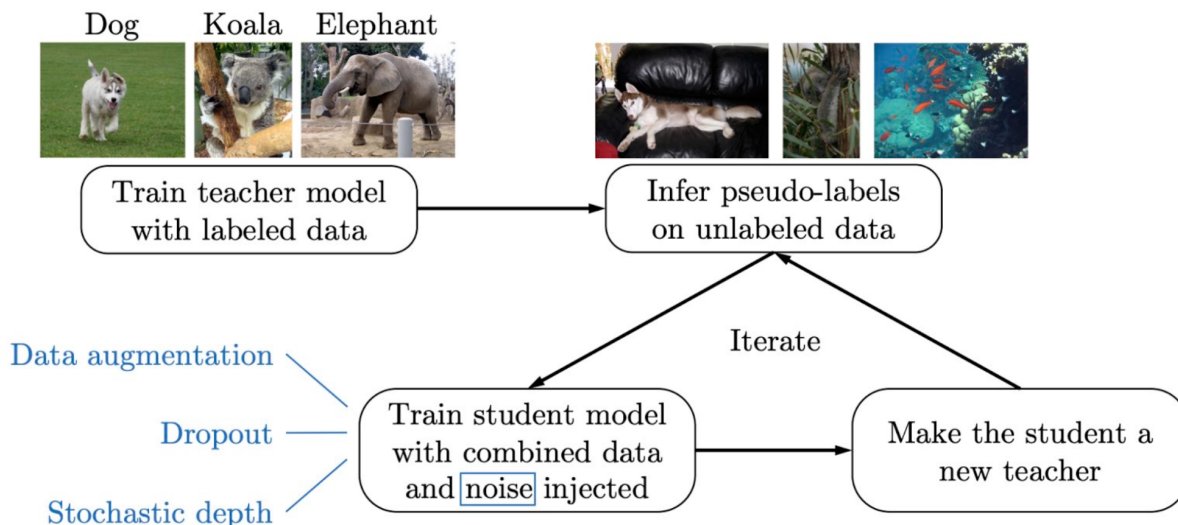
Dog Koala Elephant

Train teacher model with labeled data

Infer pseudo-labels on unlabeled data

Iterate

Data augmentation

Dropout

Stochastic depth

Train student model with combined data and noise injected

Make the student a new teacher